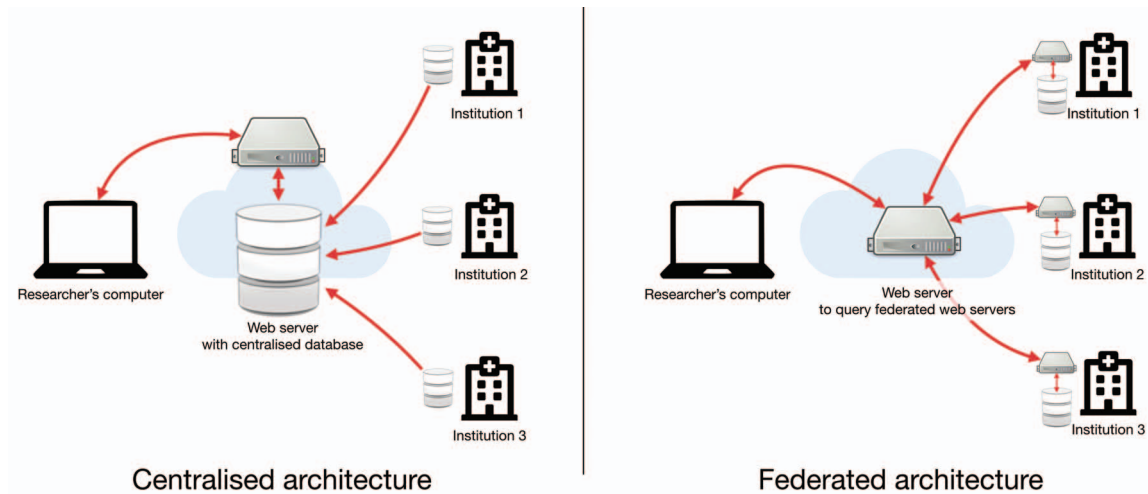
Institution 1

Researcher's computer

Institution 2

Web server with centralised database

Institution 3

Centralised architecture

Institution 1

Researcher's computer

Web server to query federated web servers

Institution 2

Institution 3

Federated architecture